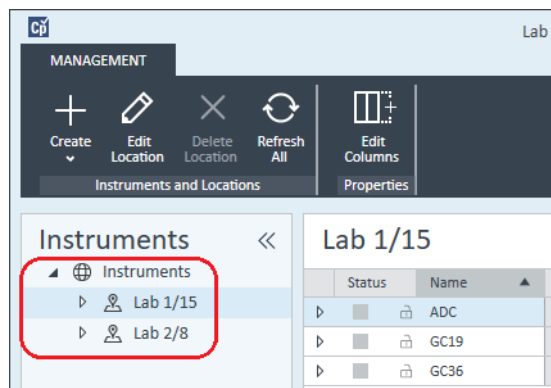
Cp

Lab

MANAGEMENT

Create

Edit Location

Delete Location

Refresh All

Edit Columns

Instruments and Locations

Properties

Instruments

«

Instruments

Lab 1/15

Lab 2/8

Lab 1/15

| | Status | | Name |
|---|---|---|---|
| ▷ | | | ADC |
| ▷ | | | GC19 |
| ▷ | | | GC36 |